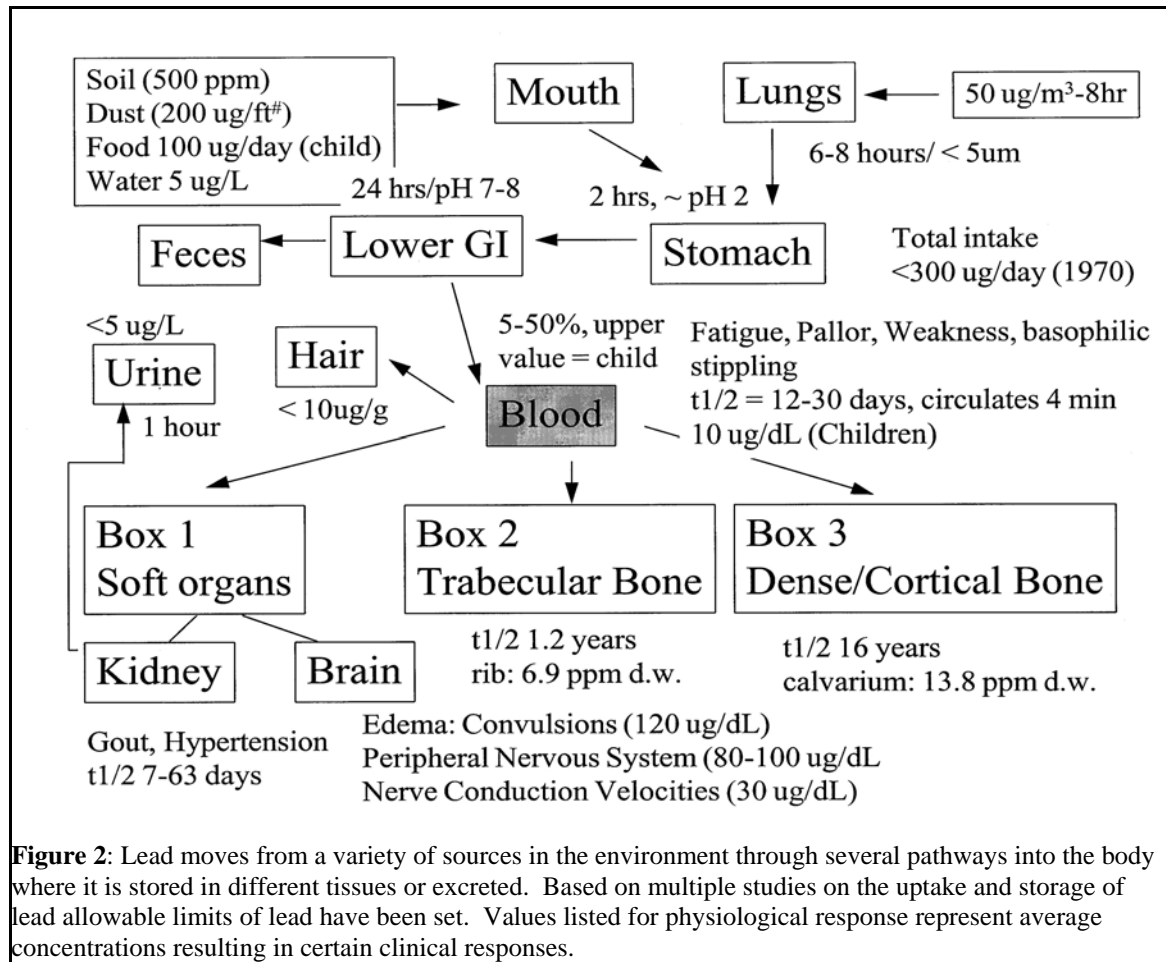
Soil (500 ppm)
Dust (200 ug/ft$^{\#}$)
Food 100 ug/day (child)
Water 5 ug/L

Mouth

Lungs

50 ug/m$^3$-8hr

6-8 hours/ < 5um

24 hrs/pH 7-8

2 hrs, ~ pH 2

Feces

Lower GI

Stomach

Total intake
<300 ug/day (1970)

<5 ug/L

Urine

1 hour

Hair

< 10ug/g

5-50%, upper value = child

Blood

Fatigue, Pallor, Weakness, basophilic stippling
t1/2 = 12-30 days, circulates 4 min
10 ug/dL (Children)

Box 1
Soft organs

Box 2
Trabecular Bone

Box 3
Dense/Cortical Bone

Kidney

Brain

t1/2 1.2 years
rib: 6.9 ppm d.w.

t1/2 16 years
calvarium: 13.8 ppm d.w.

Gout, Hypertension
t1/2 7-63 days

Edema: Convulsions (120 ug/dL)
Peripheral Nervous System (80-100 ug/dL
Nerve Conduction Velocities (30 ug/dL)

**Figure 2**: Lead moves from a variety of sources in the environment through several pathways into the body where it is stored in different tissues or excreted. Based on multiple studies on the uptake and storage of lead allowable limits of lead have been set. Values listed for physiological response represent average concentrations resulting in certain clinical responses.